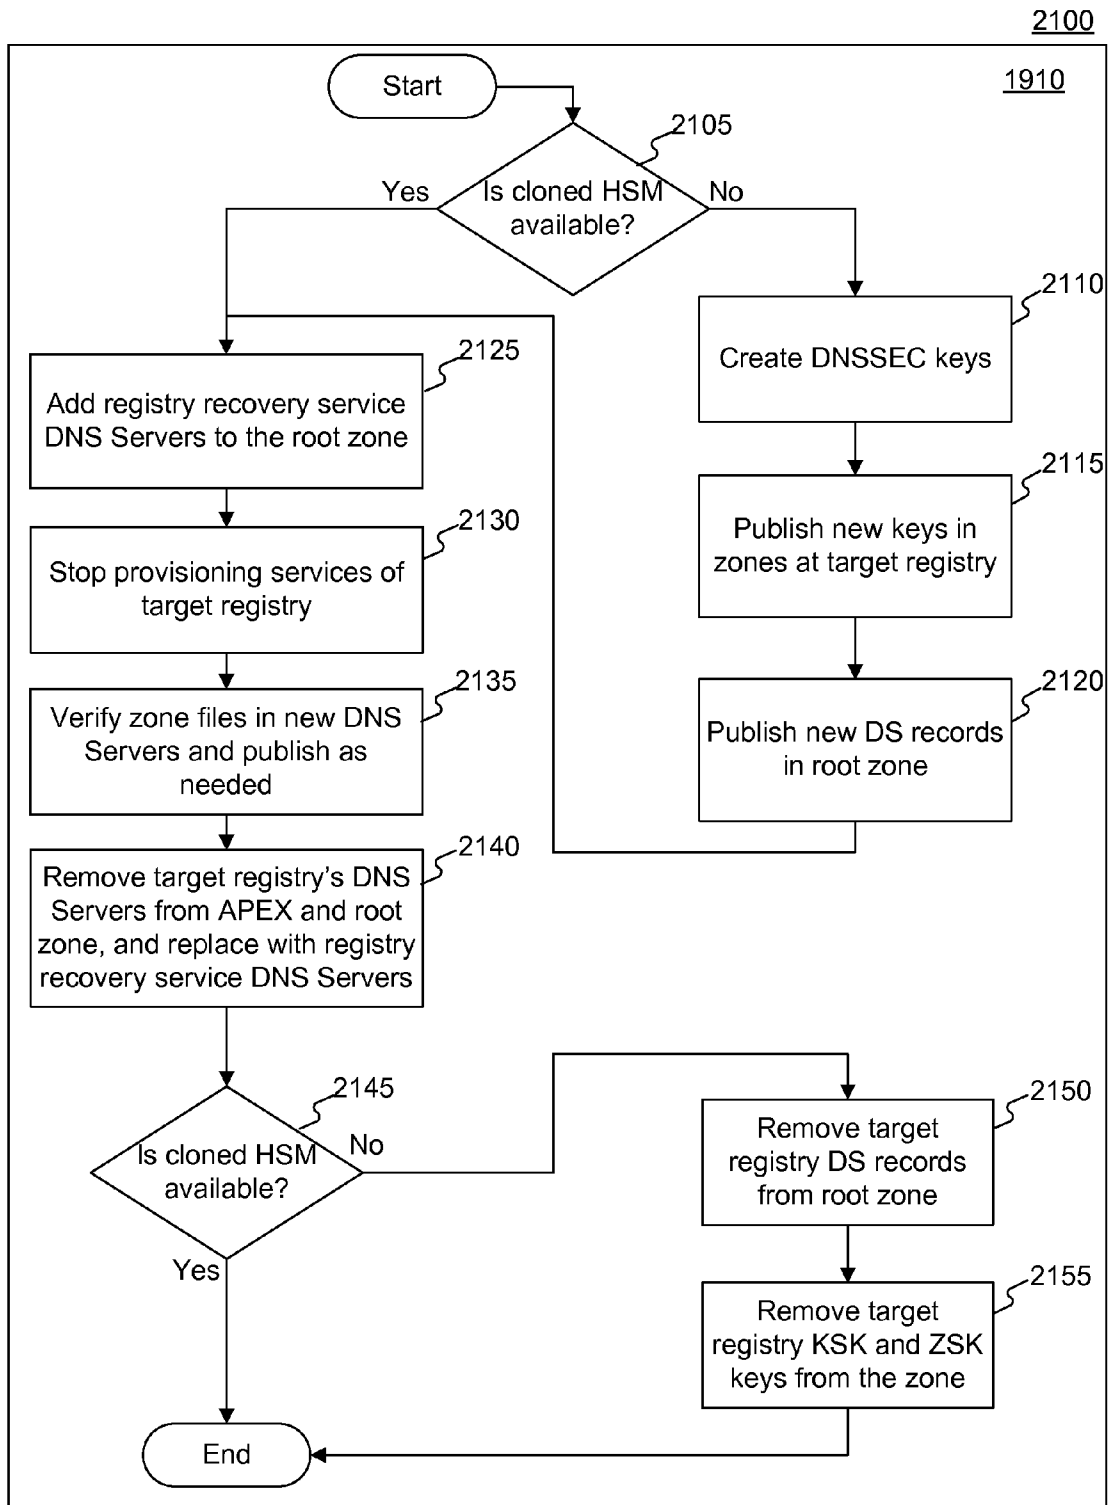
2100

1910

Start

2105

Is cloned HSM available?

Yes

No

2110

Create DNSSEC keys

2115

Publish new keys in zones at target registry

2120

Publish new DS records in root zone

2125

Add registry recovery service DNS Servers to the root zone

2130

Stop provisioning services of target registry

2135

Verify zone files in new DNS Servers and publish as needed

2140

Remove target registry's DNS Servers from APEX and root zone, and replace with registry recovery service DNS Servers

2145

Is cloned HSM available?

No

Yes

2150

Remove target registry DS records from root zone

2155

Remove target registry KSK and ZSK keys from the zone

End